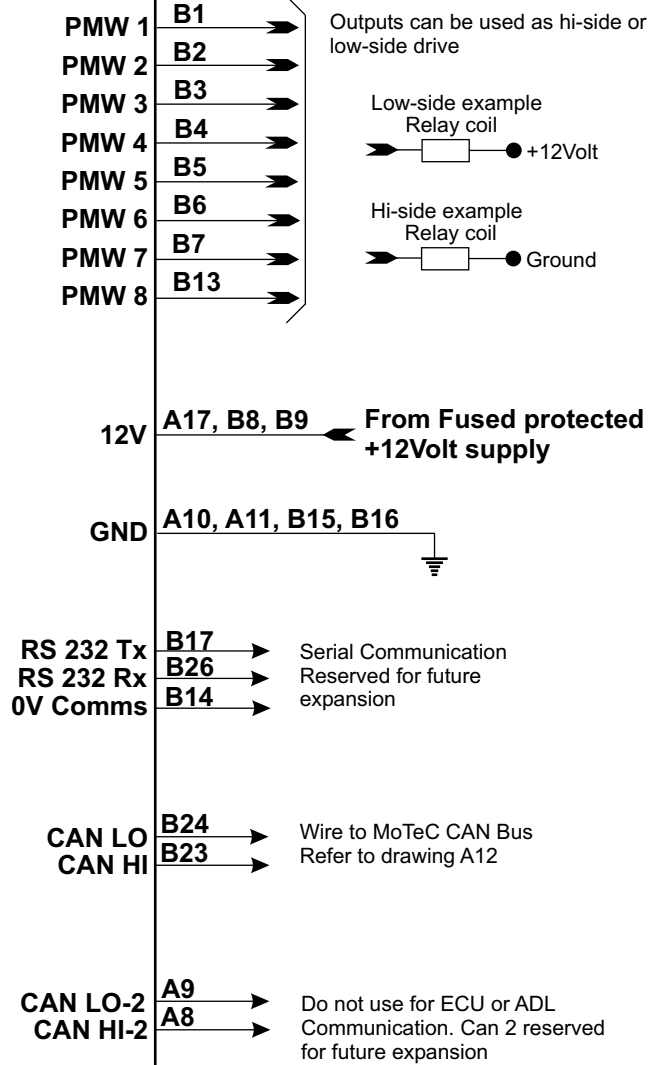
PMW 1 B1
PMW 2 B2
PMW 3 B3
PMW 4 B4
PMW 5 B5
PMW 6 B6
PMW 7 B7
PMW 8 B13

Outputs can be used as hi-side or low-side drive

Low-side example
Relay coil
+12Volt

Hi-side example
Relay coil
Ground

12V A17, B8, B9
From Fused protected +12Volt supply

GND A10, A11, B15, B16

RS 232 Tx B17
RS 232 Rx B26
0V Comms B14
Serial Communication Reserved for future expansion

CAN LO B24
CAN HI B23
Wire to MoTeC CAN Bus Refer to drawing A12

CAN LO-2 A9
CAN HI-2 A8
Do not use for ECU or ADL Communication. Can 2 reserved for future expansion